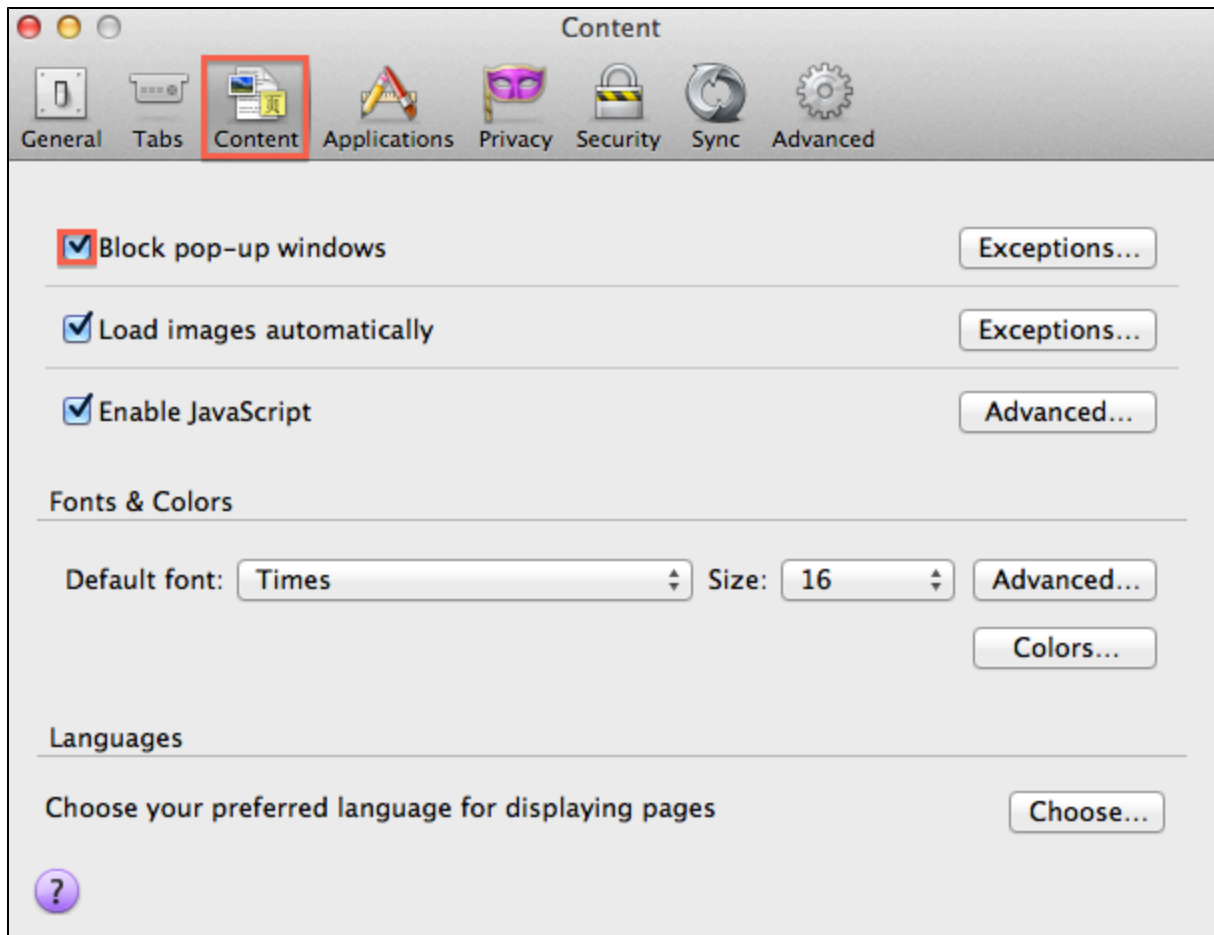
Content

General Tabs Content Applications Privacy Security Sync Advanced

Block pop-up windows Exceptions...

Load images automatically Exceptions...

Enable JavaScript Advanced...

Fonts & Colors

Default font: Times Size: 16 Advanced...

Colors...

Languages

Choose your preferred language for displaying pages Choose...

?